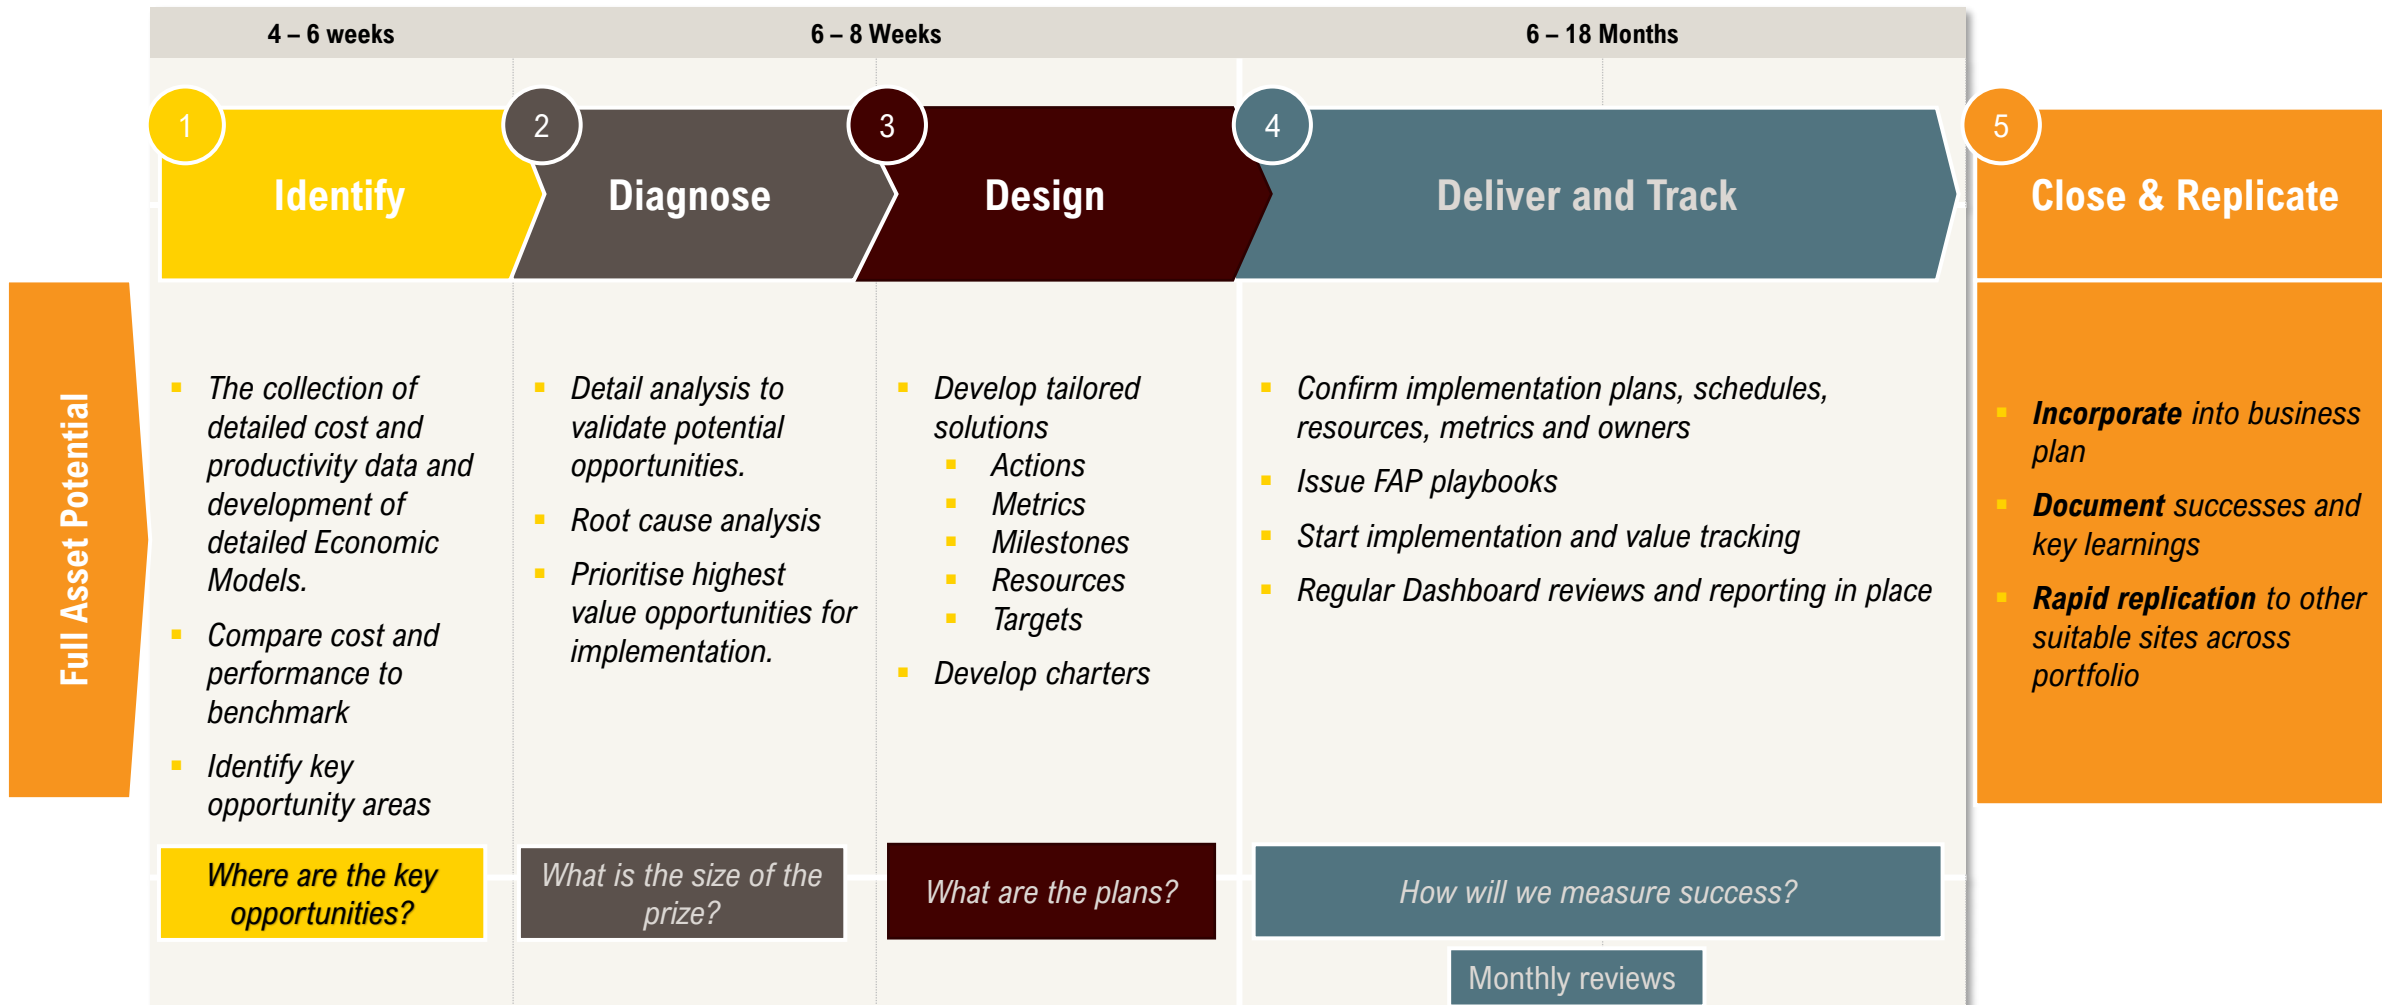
4 – 6 weeks

6 – 8 Weeks

6 – 18 Months

Full Asset Potential

1 Identify

2 Diagnose

3 Design

4 Deliver and Track

5 Close & Replicate

- The collection of detailed cost and productivity data and development of detailed Economic Models.
- Compare cost and performance to benchmark
- Identify key opportunity areas

Where are the key opportunities?

- Detail analysis to validate potential opportunities.
- Root cause analysis
- Prioritise highest value opportunities for implementation.

What is the size of the prize?

- Develop tailored solutions
  - Actions
  - Metrics
  - Milestones
  - Resources
  - Targets
- Develop charters

What are the plans?

- Confirm implementation plans, schedules, resources, metrics and owners
- Issue FAP playbooks
- Start implementation and value tracking
- Regular Dashboard reviews and reporting in place

How will we measure success?

Monthly reviews

- **Incorporate** into business plan
- **Document** successes and key learnings
- **Rapid replication** to other suitable sites across portfolio